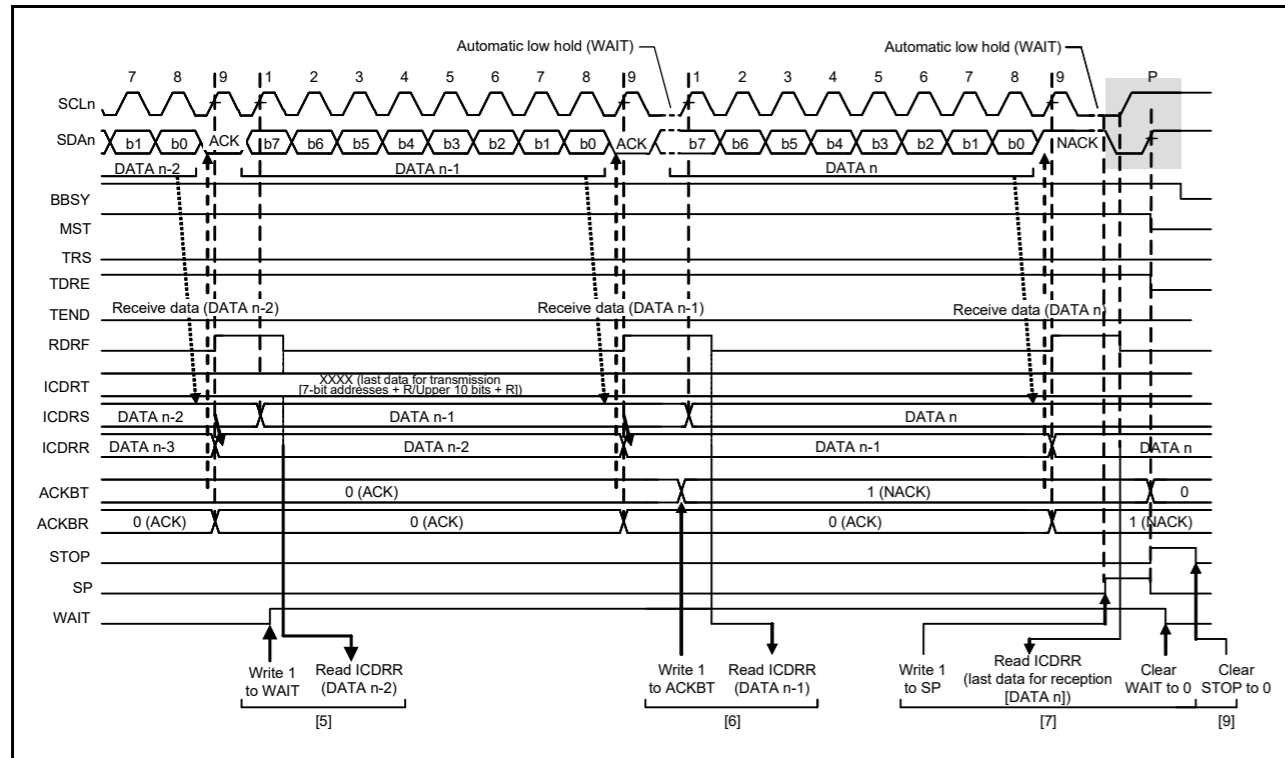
Automatic low hold (WAIT)

Automatic low hold (WAIT)

7 8 9 1 2 3 4 5 6 7 8 9 1 2 3 4 5 6 7 8 9 P

SCLn

SDAn b1 b0 ACK b7 b6 b5 b4 b3 b2 b1 b0 ACK b7 b6 b5 b4 b3 b2 b1 b0 NACK

DATA n-2 DATA n-1 DATA n

BBSY

MST

TRS

TDRE

TEND Receive data (DATA n-2) Receive data (DATA n-1) Receive data (DATA n

RDRF

ICDRT XXXX (last data for transmission [7-bit addresses + R/Upper 10 bits + R])

ICDRS DATA n-2 DATA n-1 DATA n

ICDRR DATA n-3 DATA n-2 DATA n-1 DATA n

ACKBT 0 (ACK) 1 (NACK) 0

ACKBR 0 (ACK) 0 (ACK) 0 (ACK) 1 (NACK)

STOP

SP

WAIT

Write 1 to WAIT

Read ICDRR (DATA n-2)

[5]

Write 1 to ACKBT

Read ICDRR (DATA n-1)

[6]

Write 1 to SP

Read ICDRR (last data for reception [DATA n])

Clear WAIT to 0

[7]

Clear STOP to 0

[9]